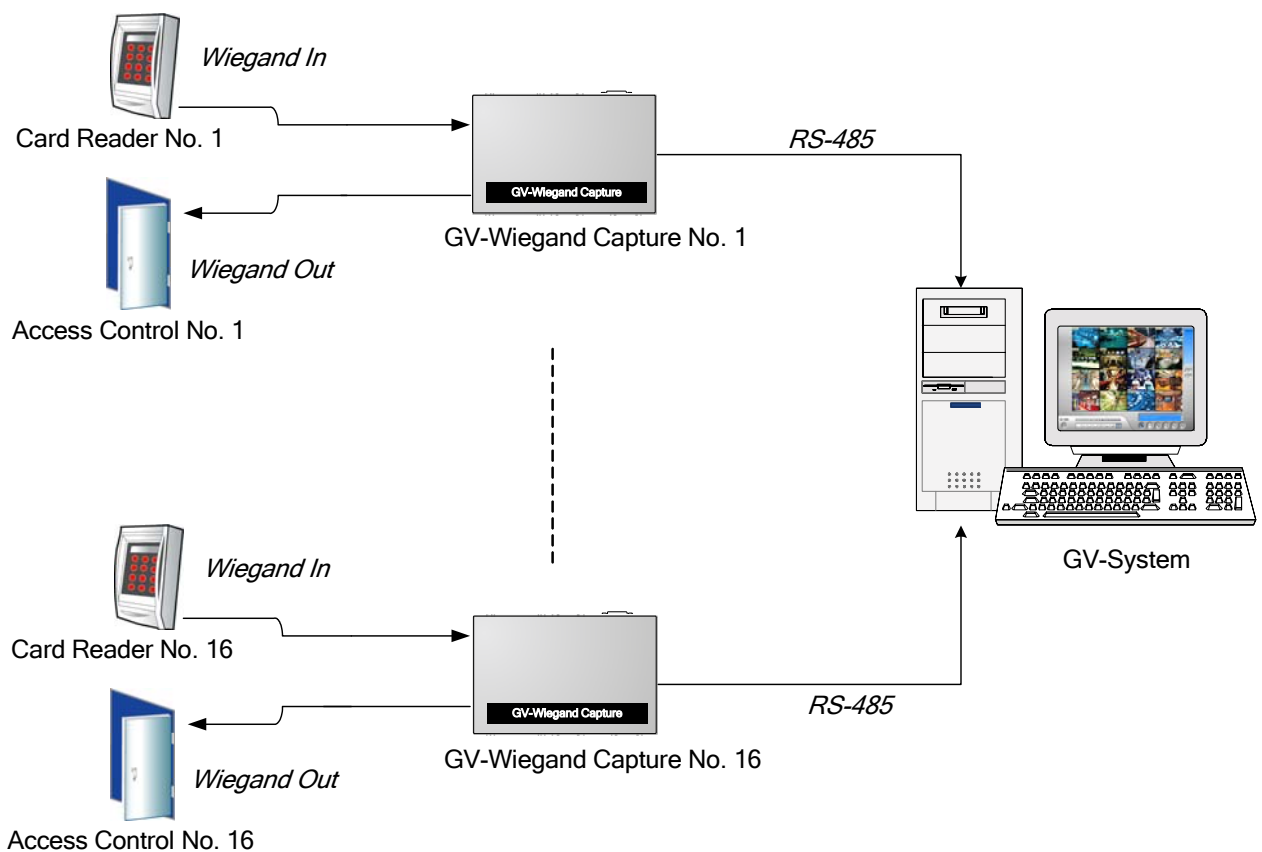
Wiegand In

Card Reader No. 1

GV-Wiegand Capture

GV-Wiegand Capture No. 1

RS-485

Wiegand Out

Access Control No. 1

GV-System

Wiegand In

Card Reader No. 16

GV-Wiegand Capture

GV-Wiegand Capture No. 16

RS-485

Wiegand Out

Access Control No. 16